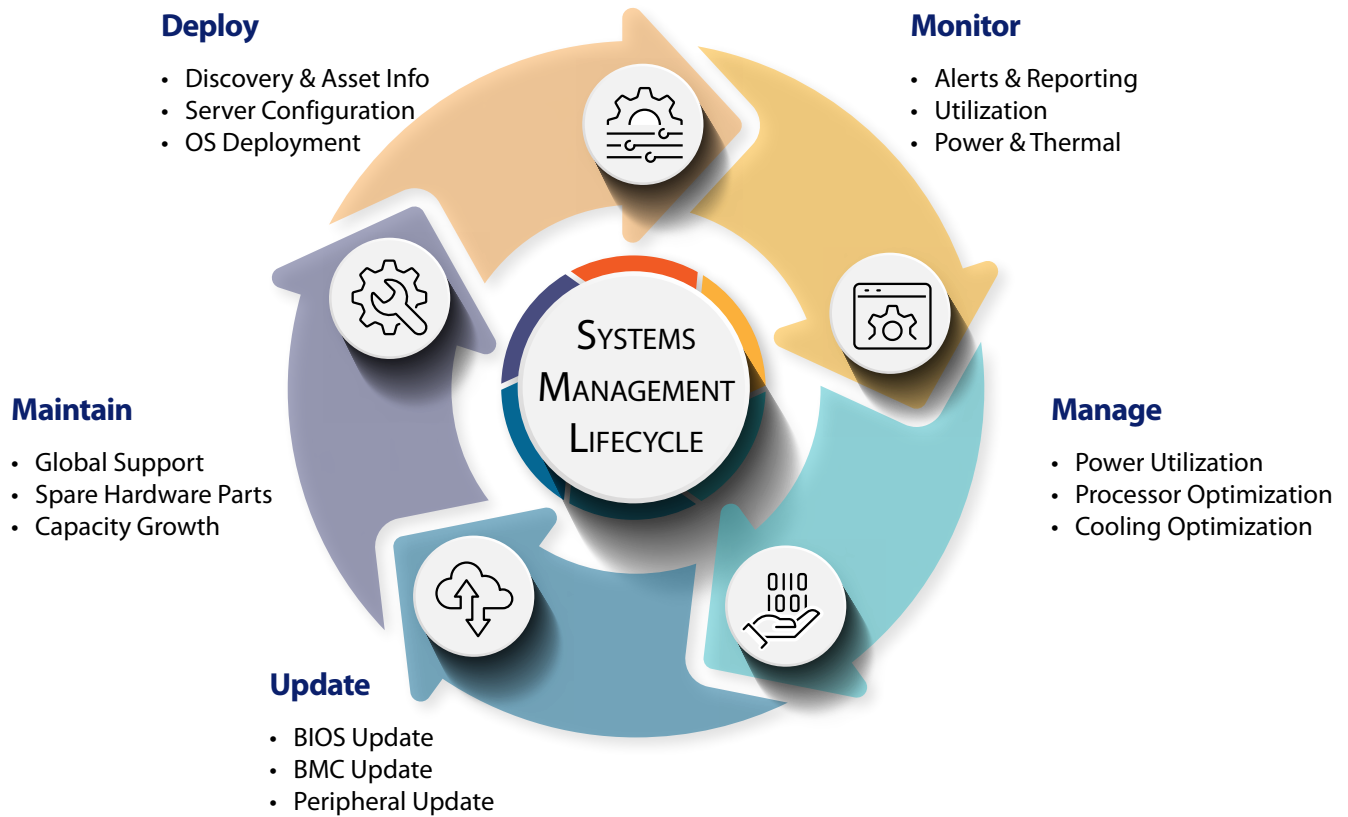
Deploy

- Discovery & Asset Info
- Server Configuration
- OS Deployment

Monitor

- Alerts & Reporting
- Utilization
- Power & Thermal

Systems Management Lifecycle

Maintain

- Global Support
- Spare Hardware Parts
- Capacity Growth

Manage

- Power Utilization
- Processor Optimization
- Cooling Optimization

0110
1001

Update

- BIOS Update
- BMC Update
- Peripheral Update